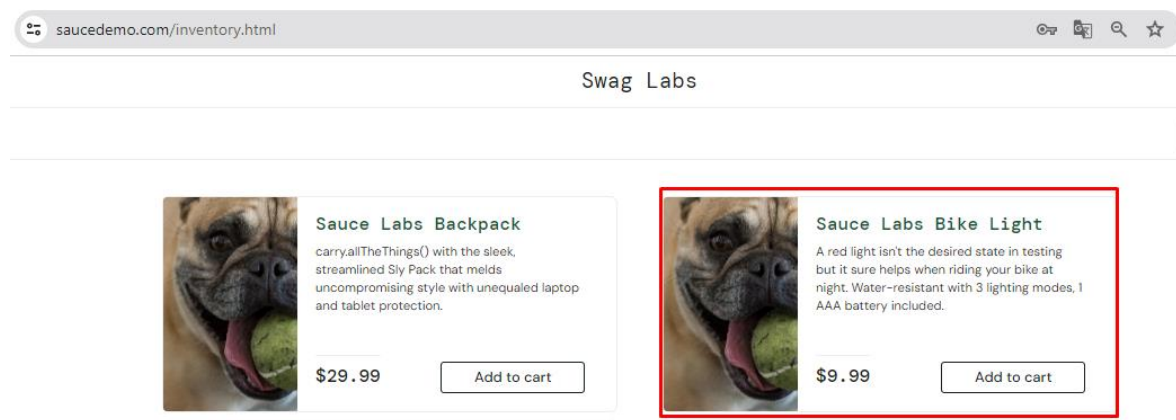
saucedemo.com/inventory.html

Swag Labs

Sauce Labs Backpack

carry.allTheThings() with the sleek, streamlined Sly Pack that melds uncompromising style with unequaled laptop and tablet protection.

$29.99

Add to cart

Sauce Labs Bike Light

A red light isn't the desired state in testing but it sure helps when riding your bike at night. Water-resistant with 3 lighting modes, 1 AAA battery included.

$9.99

Add to cart